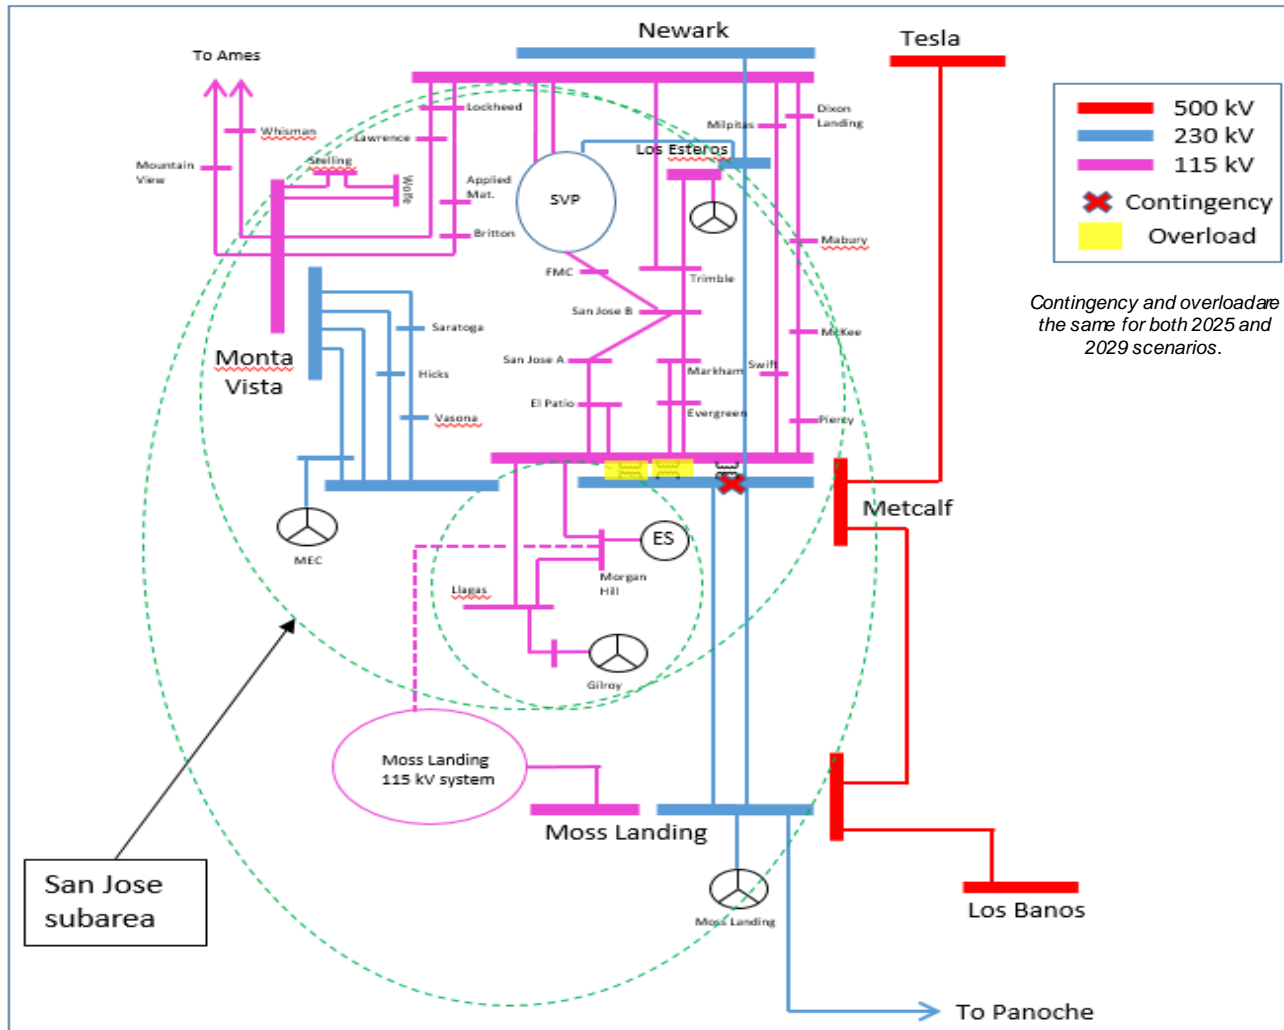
Newark

Tesla

To Ames

Lockheed

Dixon Landing

Milpitas

Whisman

Lawrence

Mountain View

Stelling

Wolfe

Applied Mat.

Los Esteros

SVP

Britton

Mabury

FMC

Trimble

San Jose B

Saratoga

McKee

Monta Vista

San Jose A

Swift

Hicks

Markham

El Patio

Evergreen

Vasona

Piercy

Metcalf

MEC

ES

Morgan Hill

Llagas

Gilroy

Moss Landing 115 kV system

Moss Landing

Moss Landing

Los Banos

San Jose subarea

To Panoche

500 kV

230 kV

115 kV

Contingency

Overload

Contingency and overloadare the same for both 2025 and 2029 scenarios.